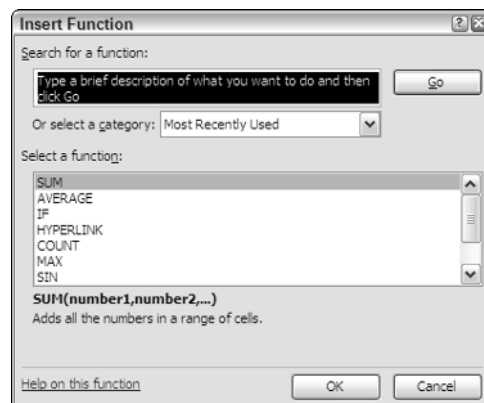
Insert Function

Search for a function:

Type a brief description of what you want to do and then click Go

Go

Or select a category: Most Recently Used

Select a function:

SUM
AVERAGE
IF
HYPERLINK
COUNT
MAX
SIN

SUM(number1,number2,...)
Adds all the numbers in a range of cells.

Help on this function

OK

Cancel